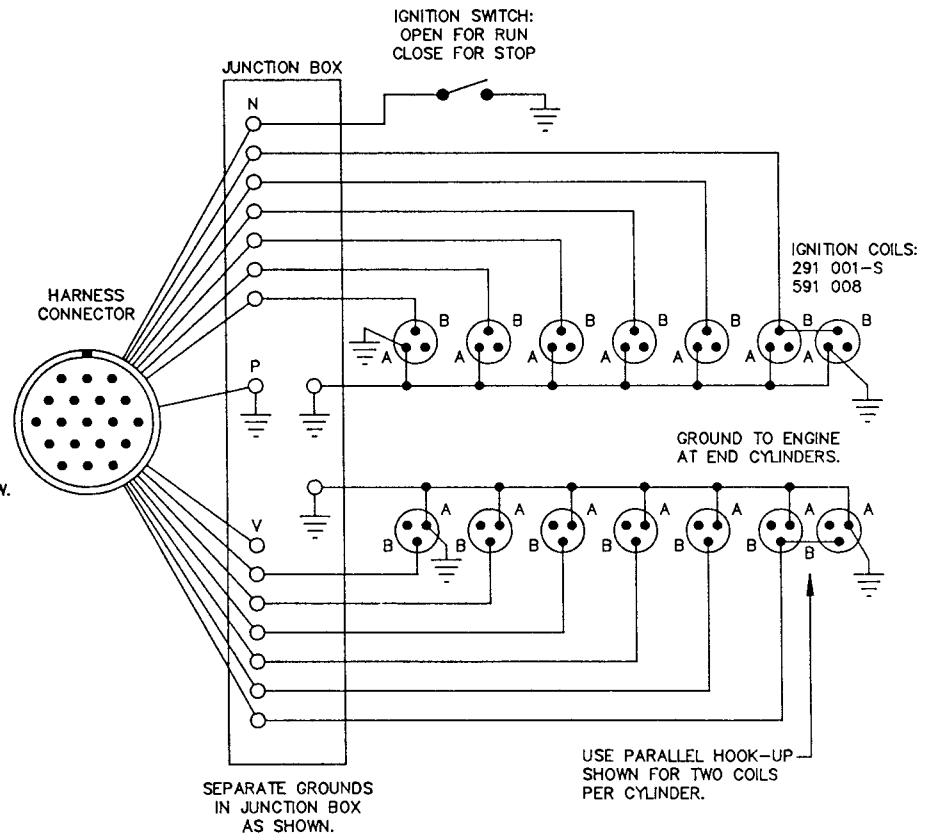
IGNITION SWITCH:
OPEN FOR RUN
CLOSE FOR STOP

JUNCTION BOX

N

IGNITION COILS:
291 001-S
591 008

HARNESS
CONNECTOR

B A B A B A B A B A B A B B

P

GROUND TO ENGINE
AT END CYLINDERS.

W.

A B A B A B A B A B A B A B A B

V

USE PARALLEL HOOK-UP
SHOWN FOR TWO COILS
PER CYLINDER.

SEPARATE GROUNDS
IN JUNCTION BOX
AS SHOWN.